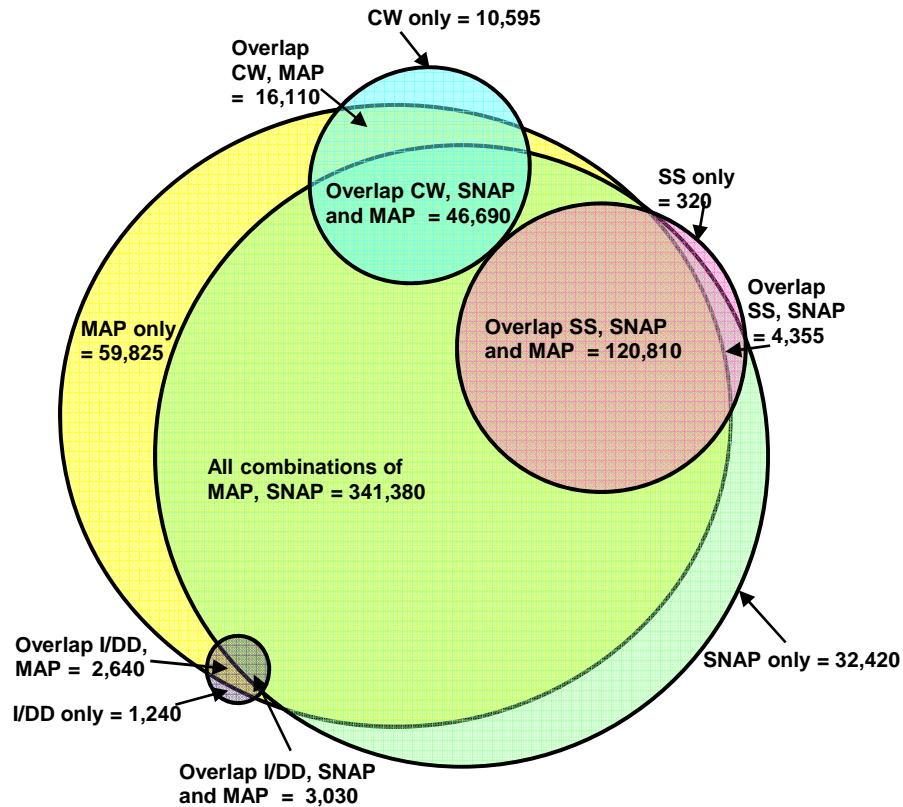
CW only = 10,595

Overlap CW, MAP = 16,110

Overlap CW, SNAP and MAP = 46,690

SS only = 320

Overlap SS, SNAP = 4,355

Overlap SS, SNAP and MAP = 120,810

MAP only = 59,825

All combinations of MAP, SNAP = 341,380

Overlap I/DD, MAP = 2,640

I/DD only = 1,240

SNAP only = 32,420

Overlap I/DD, SNAP and MAP = 3,030